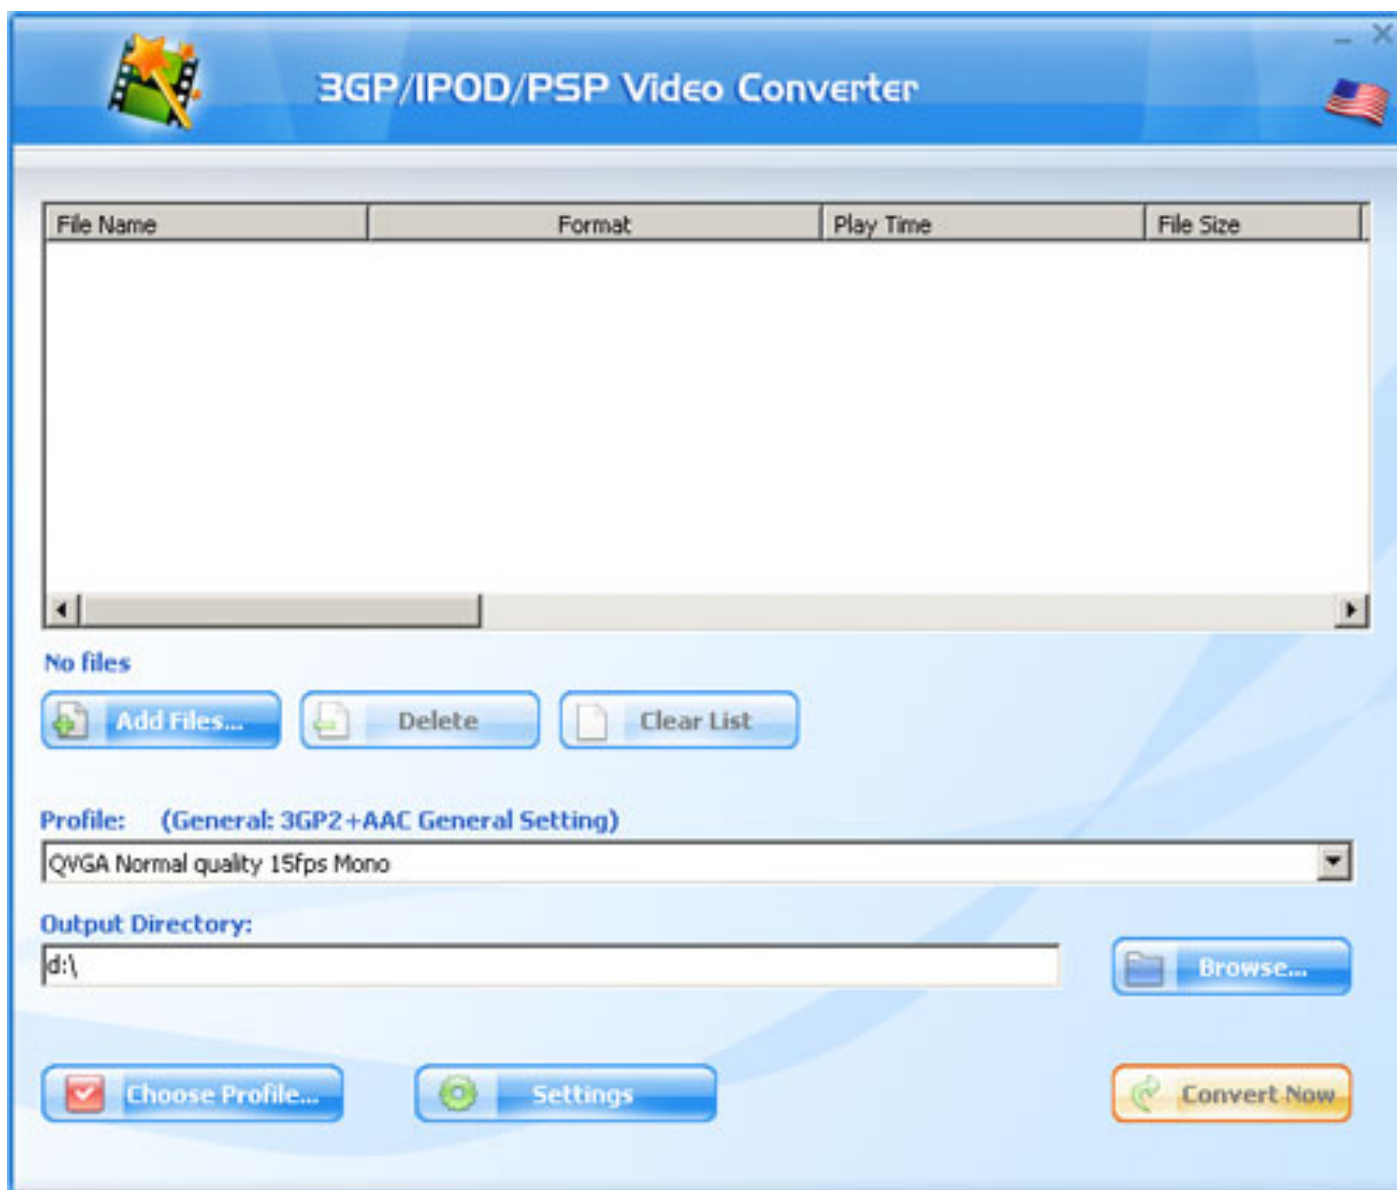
3GP/IPOD/PSP Video Converter

| File Name | Format | Play Time | File Size |
|---|---|---|---|

No files

Add Files... Delete Clear List

Profile: (General: 3GP2+AAC General Setting)

QVGA Normal quality 15fps Mono

Output Directory:

d:\

Browse...

Choose Profile... Settings Convert Now